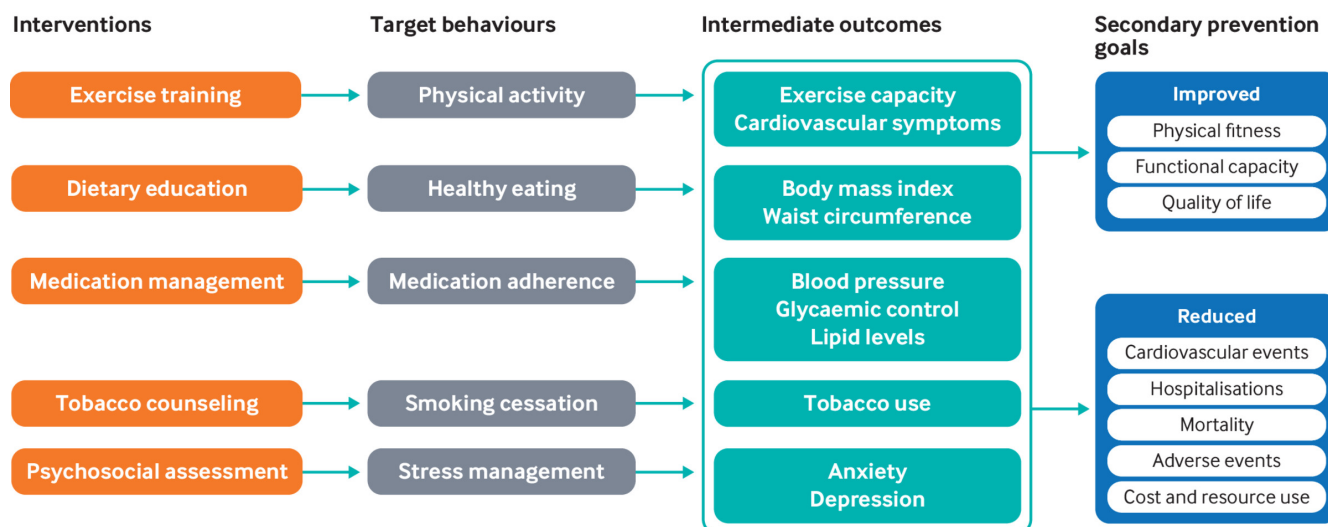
Interventions

Target behaviours

Intermediate outcomes

Secondary prevention goals

Exercise training

Physical activity

Exercise capacity
Cardiovascular symptoms

Dietary education

Healthy eating

Body mass index
Waist circumference

Medication management

Medication adherence

Blood pressure
Glycaemic control
Lipid levels

Tobacco counseling

Smoking cessation

Tobacco use

Psychosocial assessment

Stress management

Anxiety
Depression

Improved

Physical fitness

Functional capacity

Quality of life

Reduced

Cardiovascular events

Hospitalisations

Mortality

Adverse events

Cost and resource use